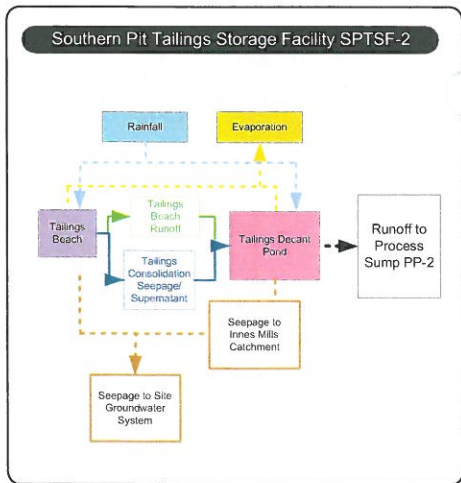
Southern Pit Tailings Storage Facility SPTSF-2

Rainfall

Evaporation

Tailings Beach

Tailings Beach Runoff

Tailings Consolidation Seepage/ Supernatant

Tailings Decant Pond

Runoff to Process Sump PP-2

Seepage to Innes Mills Catchment

Seepage to Site Groundwater System